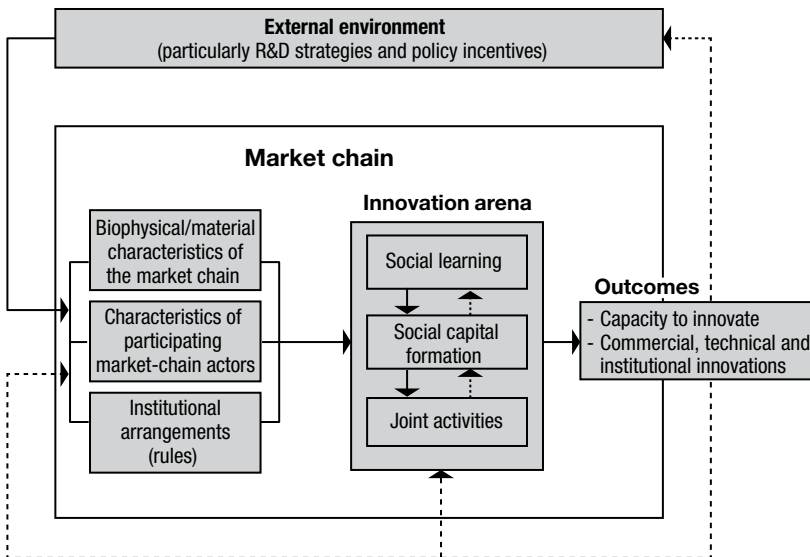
External environment
(particularly R&D strategies and policy incentives)

Market chain

Biophysical/material characteristics of the market chain

Characteristics of participating market-chain actors

Institutional arrangements (rules)

Innovation arena

Social learning

Social capital formation

Joint activities

Outcomes
- Capacity to innovate
- Commercial, technical and institutional innovations